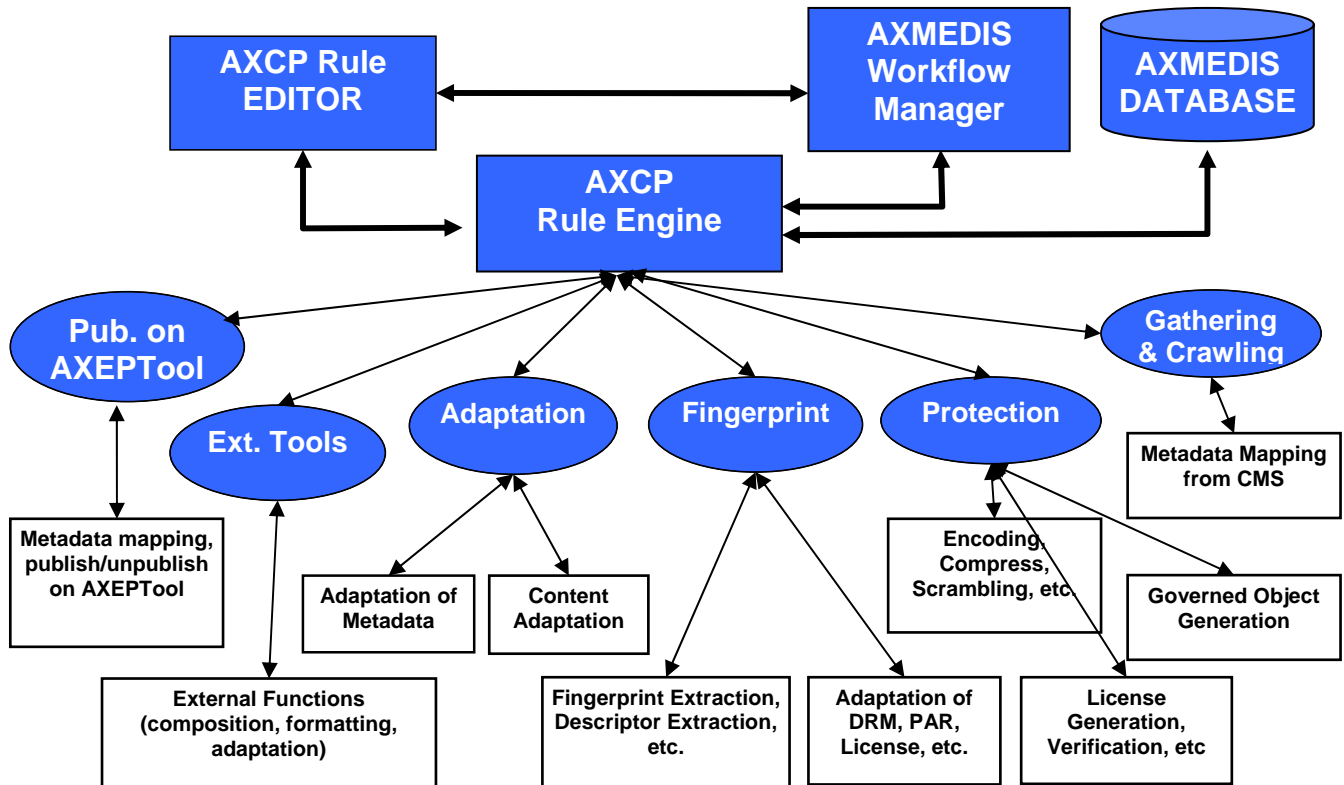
AXCP Rule EDITOR

AXMEDIS Workflow Manager

AXMEDIS DATABASE

AXCP Rule Engine

Pub. on AXEPTool

Gathering & Crawling

Ext. Tools

Adaptation

Fingerprint

Protection

Metadata Mapping from CMS

Metadata mapping, publish/unpublish on AXEPTool

Encoding, Compress, Scrambling, etc.

Adaptation of Metadata

Content Adaptation

Governed Object Generation

External Functions (composition, formatting, adaptation)

Fingerprint Extraction, Descriptor Extraction, etc.

Adaptation of DRM, PAR, License, etc.

License Generation, Verification, etc